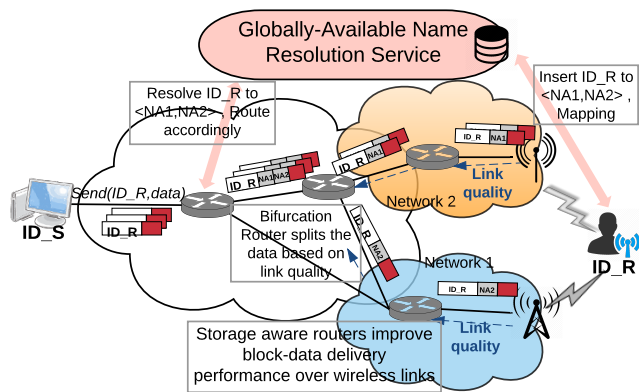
Globally-Available Name Resolution Service

Resolve ID_R to <NA1,NA2>, Route accordingly

Insert ID_R to <NA1,NA2> , Mapping

ID_R

NA1

NA2

ID_R NA1

ID_R NA1

Link quality

Network 2

Send(ID_R,data)

ID_S

ID_R

Bifurcation Router splits the data based on link quality

ID_R NA2

Network 1

ID_R NA2

ID_R

Link quality

Storage aware routers improve block-data delivery performance over wireless links